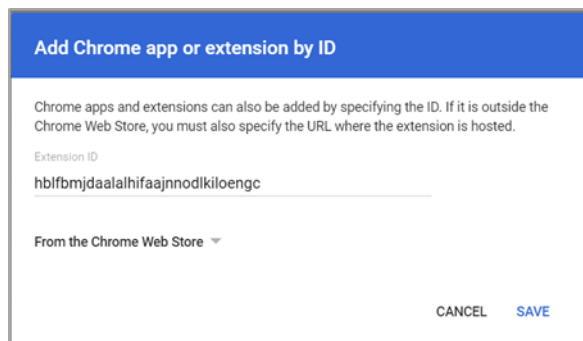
Add Chrome app or extension by ID

Chrome apps and extensions can also be added by specifying the ID. If it is outside the Chrome Web Store, you must also specify the URL where the extension is hosted.

Extension ID

hblfbmjdaalalhifaajnnodlkiloengc

From the Chrome Web Store

CANCEL SAVE